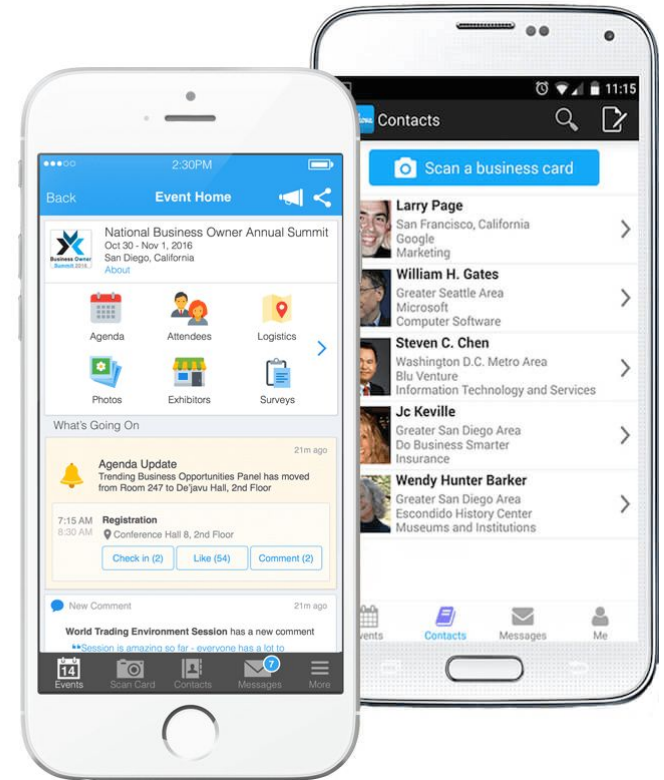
●●●○○ 2:30PM

Back Event Home

Business Owner Summit 2016

National Business Owner Annual Summit
Oct 30 - Nov 1, 2016
San Diego, California
About

Agenda
Attendees
Logistics
Photos
Exhibitors
Surveys

What's Going On

21m ago
Agenda Update
Trending Business Opportunities Panel has moved from Room 247 to De'javu Hall, 2nd Floor

7:15 AM
8:30 AM
Registration
Conference Hall 8, 2nd Floor

Check in (2)
Like (54)
Comment (2)

New Comment
21m ago
World Trading Environment Session has a new comment
"Session is amazing so far - everyone has a lot to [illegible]

14
Events
Scan Card
Contacts
7
Messages
More

11:15

Contacts

Scan a business card

Larry Page
San Francisco, California
Google
Marketing

William H. Gates
Greater Seattle Area
Microsoft
Computer Software

Steven C. Chen
Washington D.C. Metro Area
Blu Venture
Information Technology and Services

Jc Keville
Greater San Diego Area
Do Business Smarter
Insurance

Wendy Hunter Barker
Greater San Diego Area
Escondido History Center
Museums and Institutions

vents
Contacts
Messages
Me